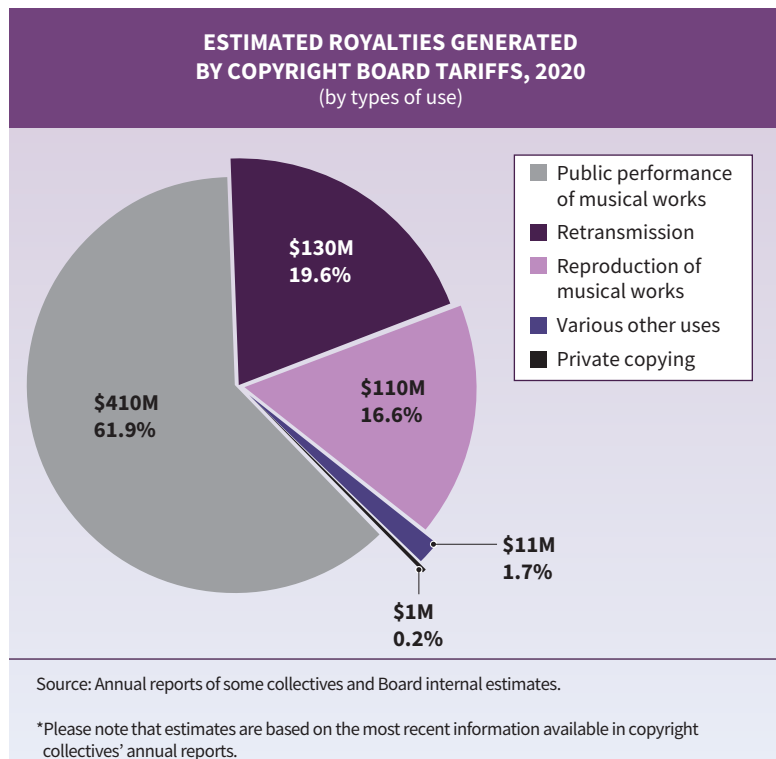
ESTIMATED ROYALTIES GENERATED BY COPYRIGHT BOARD TARIFFS, 2020
(by types of use)

Public performance of musical works
Retransmission
Reproduction of musical works
Various other uses
Private copying

$130M
19.6%

$410M
61.9%

$110M
16.6%

$11M
1.7%

$1M
0.2%

Source: Annual reports of some collectives and Board internal estimates.

*Please note that estimates are based on the most recent information available in copyright collectives' annual reports.